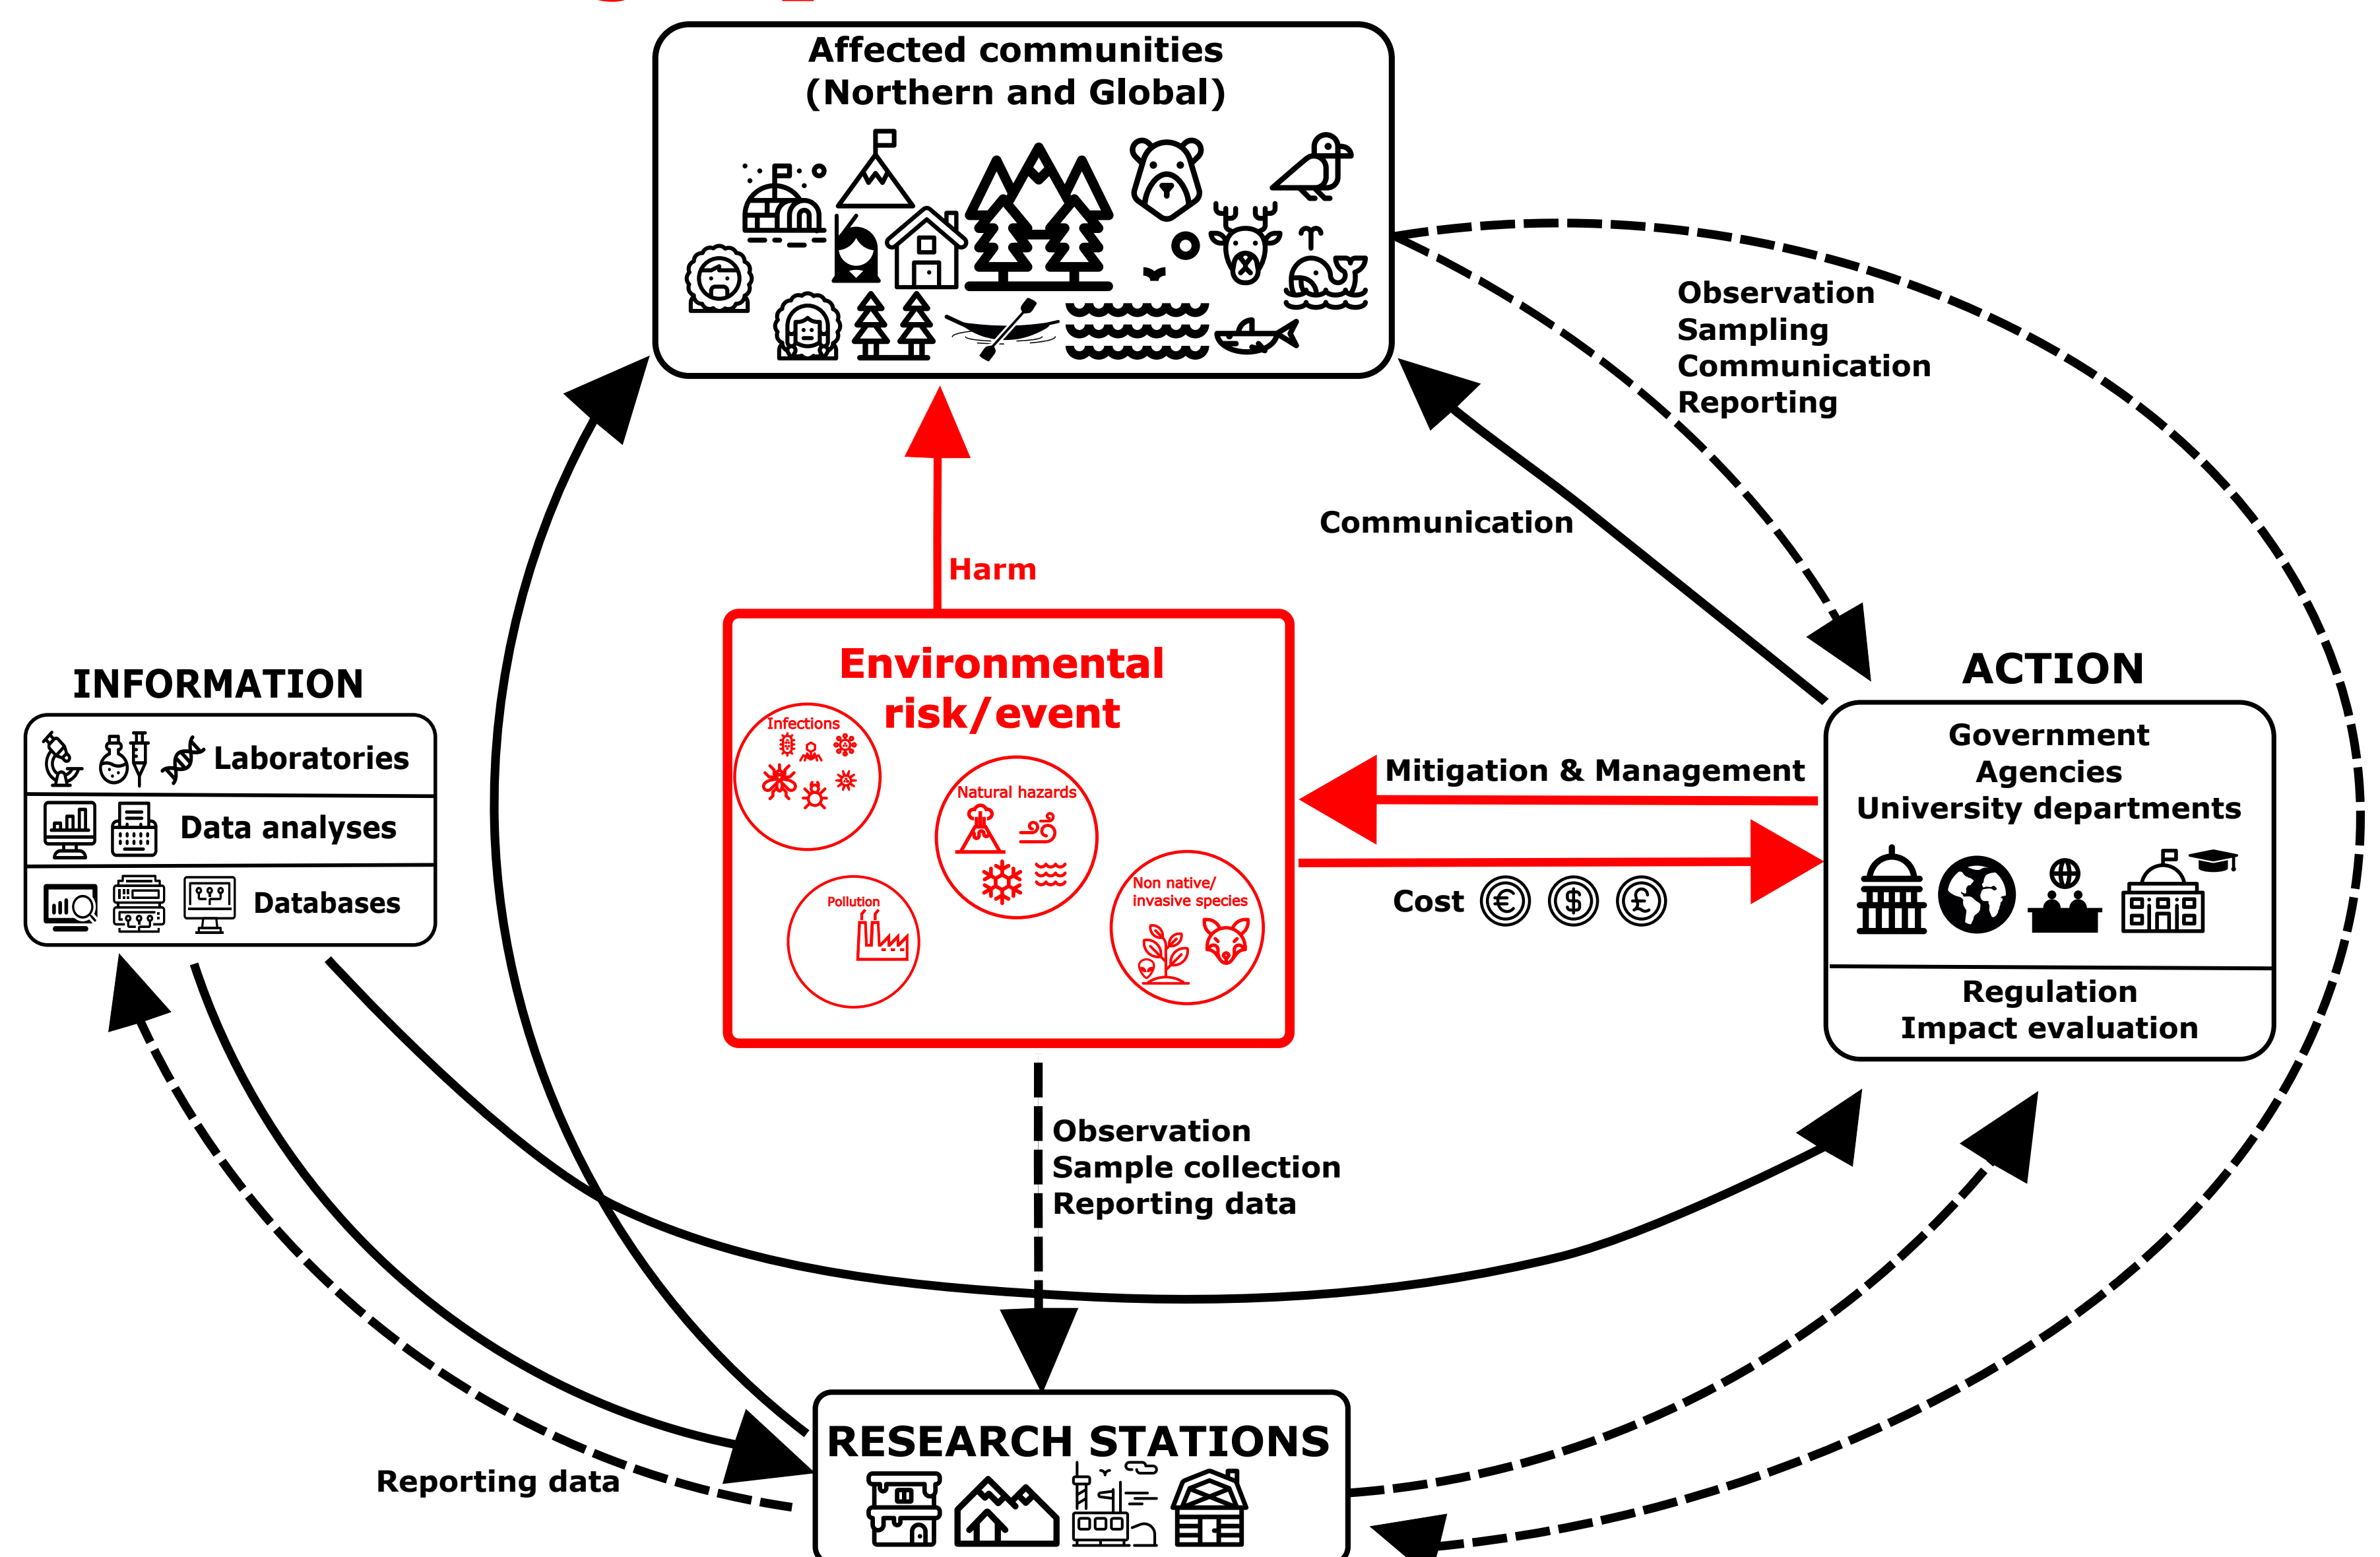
Affected communities (Northern and Global)

Observation
Sampling
Communication
Reporting

Communication

Harm

Environmental risk/event

Infections

Natural hazards

Pollution

Non native/ invasive species

INFORMATION

Laboratories

Data analyses

Databases

ACTION

Government
Agencies
University departments

Regulation
Impact evaluation

Mitigation & Management

Cost

Observation
Sample collection
Reporting data

Reporting data

RESEARCH STATIONS